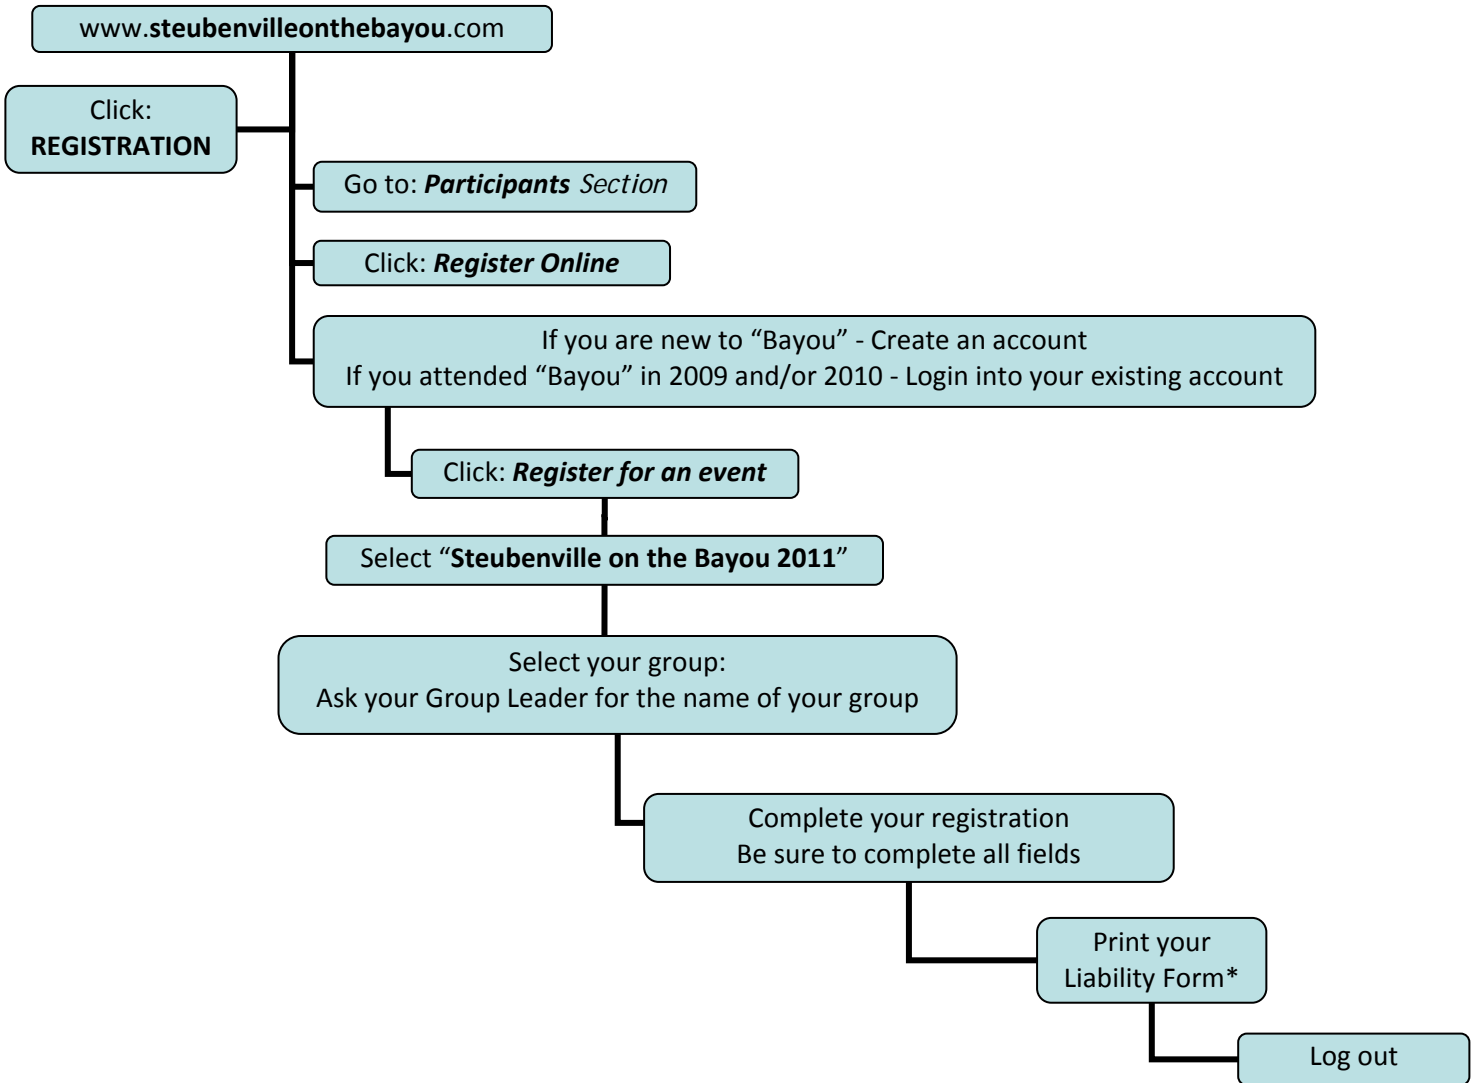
www.steubenvilleonthebayou.com

Click:
REGISTRATION

Go to: Participants Section

Click: Register Online

If you are new to “Bayou” - Create an account
If you attended “Bayou” in 2009 and/or 2010 - Login into your existing account

Click: Register for an event

Select “Steubenville on the Bayou 2011”

Select your group:
Ask your Group Leader for the name of your group

Complete your registration
Be sure to complete all fields

Print your
Liability Form*

Log out